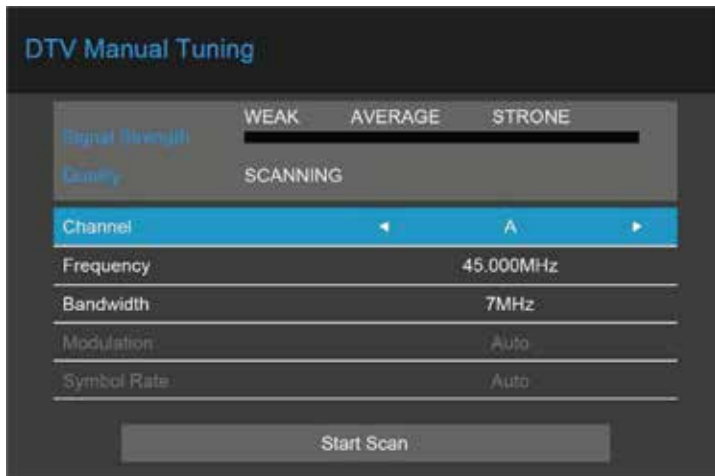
DTV Manual Tuning

Signal Strength WEAK AVERAGE STRONE

Quality SCANNING

| Channel | ◄ A ► |
|---|---|
| Frequency | 45.000MHz |
| Bandwidth | 7MHz |
| Modulation | Auto |
| Symbol Rate | Auto |

Start Scan